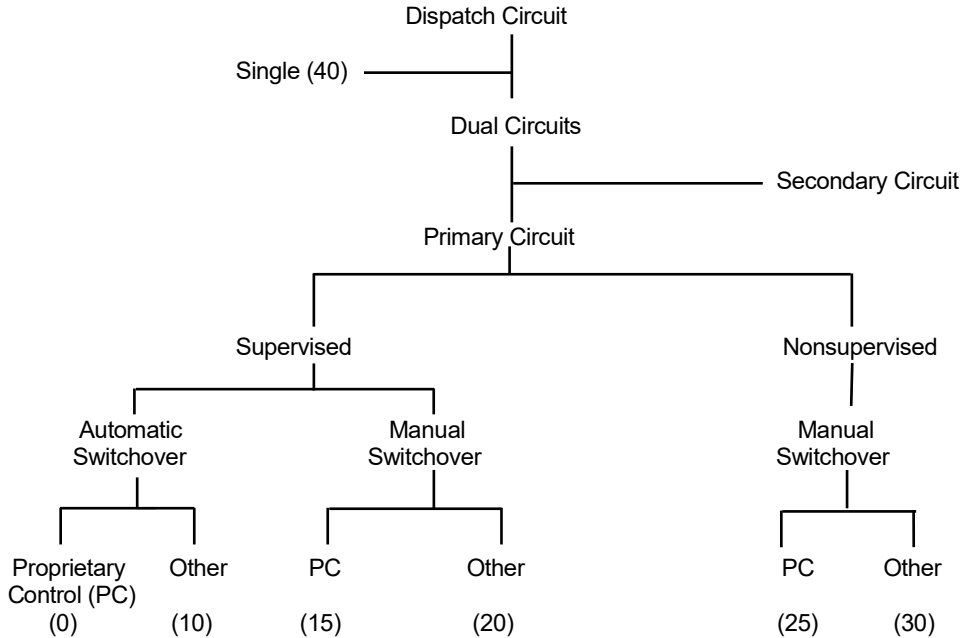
Dispatch Circuit

Single (40)

Dual Circuits

Secondary Circuit

Primary Circuit

Supervised

Nonsupervised

Automatic Switchover

Manual Switchover

Manual Switchover

Proprietary Control (PC)
(0)

Other
(10)

PC
(15)

Other
(20)

PC
(25)

Other
(30)